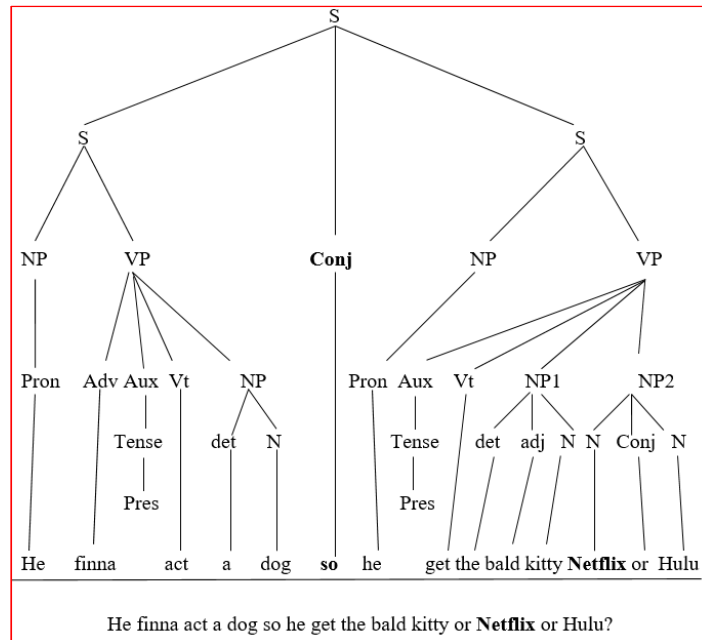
S

S

S

NP

VP

Conj

NP

VP

Pron

Adv

Aux

Vt

NP

Pron

Aux

Vt

NP1

NP2

Tense

det

N

Tense

det

adj

N

N

Conj

N

Pres

Pres

He finna act a dog so he get the bald kitty Netflix or Hulu

He finna act a dog so he get the bald kitty or Netflix or Hulu?